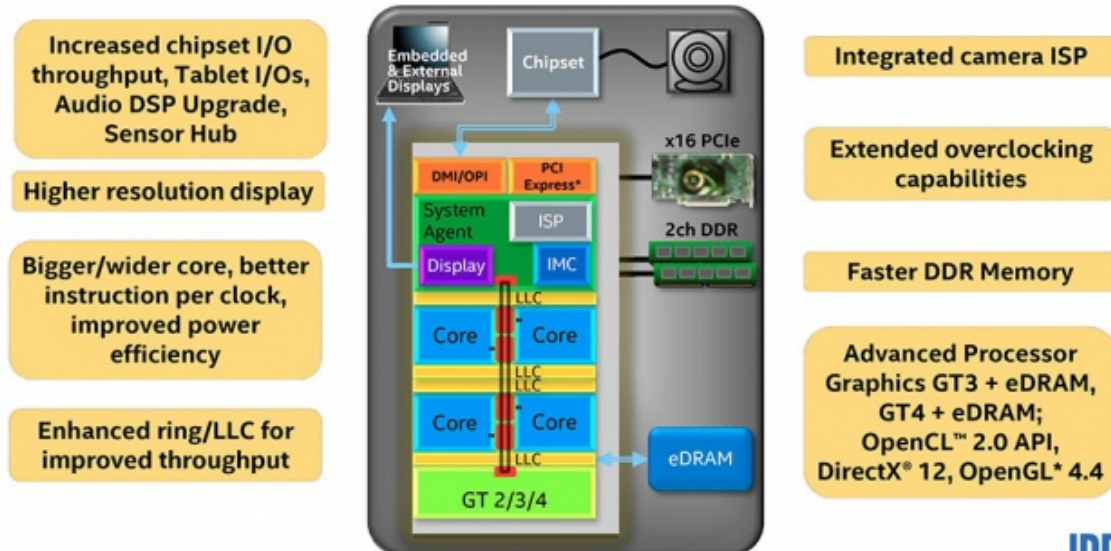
Increased chipset I/O throughput, Tablet I/Os, Audio DSP Upgrade, Sensor Hub

Higher resolution display

Bigger/wider core, better instruction per clock, improved power efficiency

Enhanced ring/LLC for improved throughput

Embedded & External Displays

Chipset

x16 PCIe

DMI/OPI

PCI Express*

System Agent

ISP

2ch DDR

Display

IMC

LLC

Core

Core

LLC

LLC

Core

Core

LLC

eDRAM

GT 2/3/4

Integrated camera ISP

Extended overclocking capabilities

Faster DDR Memory

Advanced Processor Graphics GT3 + eDRAM, GT4 + eDRAM; OpenCL™ 2.0 API, DirectX® 12, OpenGL* 4.4

IDF